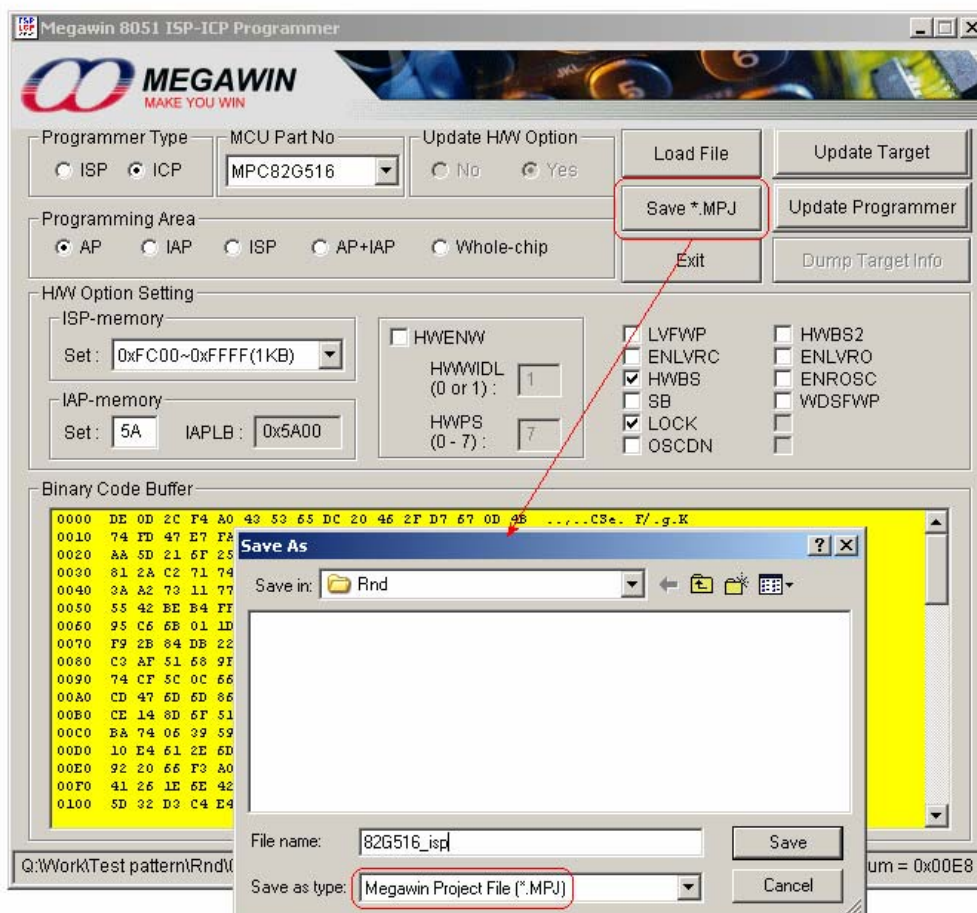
Megawin 8051 ISP-ICP Programmer

MEGAWIN
MAKE YOU WIN

Programmer Type
ISP ICP

MCU Part No
MPC82G516

Update H/W Option
No Yes

Load File
Update Target
Save *.MPJ
Update Programmer
Exit
Dump Target Info

Programming Area
AP IAP ISP AP+IAP Whole-chip

H/W Option Setting
ISP-memory
Set : 0xFC00~0xFFFF(1KB)

IAP-memory
Set : 5A IAPLB : 0x5A00

HWENW
HWWIDL (0 or 1) : 1
HWPS (0 - 7) : 7

LVFWP
ENLVRC
HWBS
SB
LOCK
OSCDN
HWBS2
ENLVRO
ENROSC
WDSFWP

Binary Code Buffer
0000 DE 0D 2C F4 A0 43 53 65 DC 20 46 2F D7 67 0D 4B ..,..CSe. F/.g.K
0010 74 FD 47 E7 FA
0020 AA 5D 21 6F 25
0030 81 2A C2 71 74
0040 3A A2 73 11 77
0050 55 42 BE B4 FF
0060 95 C6 6B 01 1D
0070 F9 2B 84 DB 22
0080 C3 AF 51 68 9F
0090 74 CF 5C 0C 66
00A0 CD 47 6D 6D 86
00B0 CE 14 8D 6F 51
00C0 BA 74 06 39 59
00D0 10 E4 61 2E 6D
00E0 92 20 66 F3 A0
00F0 41 26 1E 6E 42
0100 5D 32 D3 C4 E4

Save As
Save in: Rnd
File name: 82G516_isp
Save as type: Megawin Project File (*.MPJ)
Save
Cancel

Q:\Work\Test pattern\Rnd\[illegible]
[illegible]um = 0x00E8